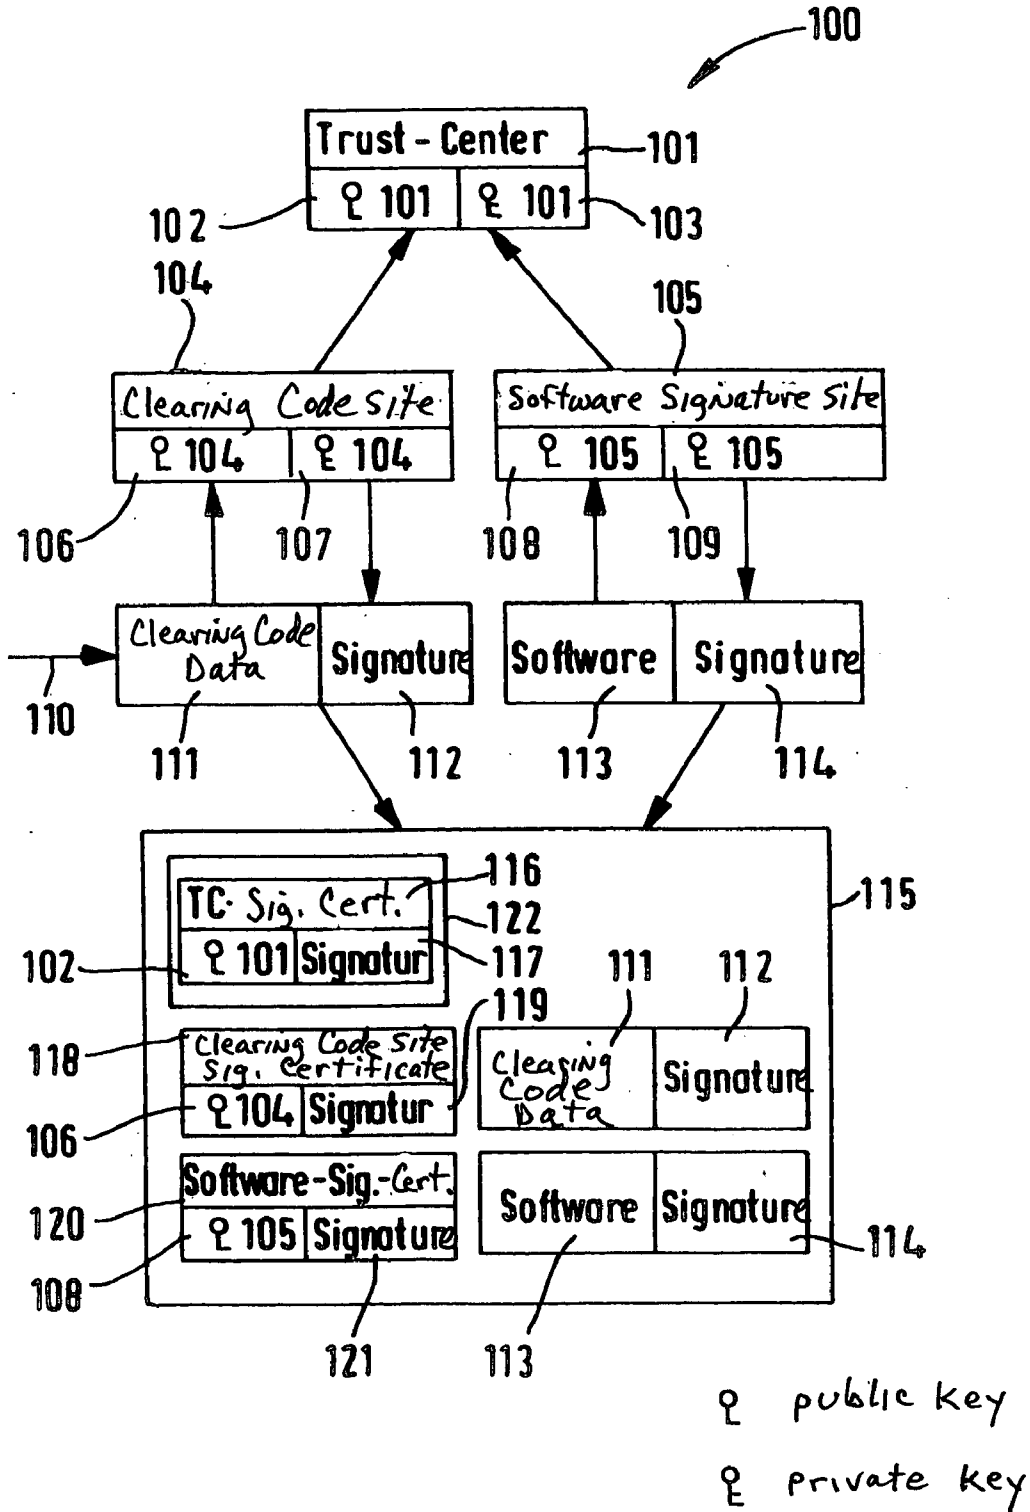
100

Trust - Center

101

102

101

101

103

104

105

Clearing Code Site

Software Signature Site

104

104

105

105

106

107

108

109

Clearing Code Data

Signature

Software

Signature

110

111

112

113

114

TC. Sig. Cert.

116

115

122

102

101

Signatur

117

111

112

119

118

Clearing Code Site Sig. Certificate

Clearing Code Data

Signature

106

104

Signatur

Software-Sig.-Cert.

Software

Signature

120

105

Signature

114

108

121

113

public key

private key